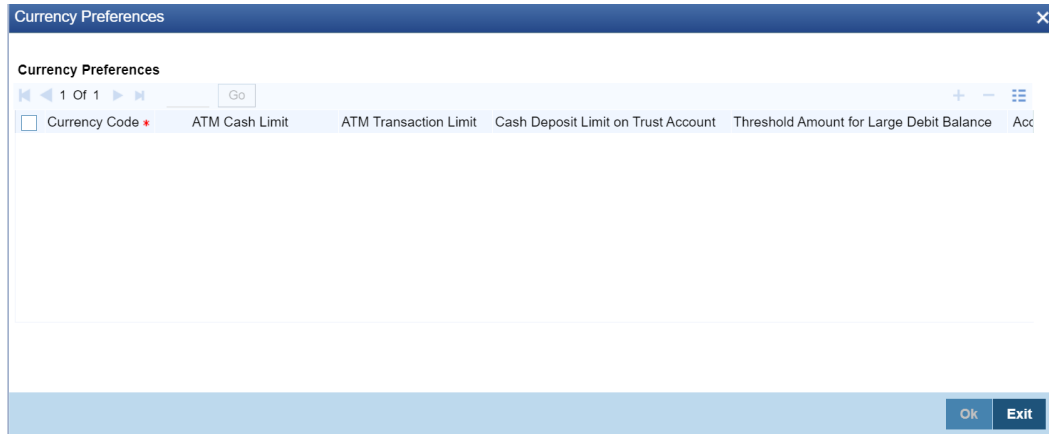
Currency Preferences

Currency Preferences

1 Of 1 Go

| Currency Code * | ATM Cash Limit | ATM Transaction Limit | Cash Deposit Limit on Trust Account | Threshold Amount for Large Debit Balance | Acc |
|---|---|---|---|---|---|

Ok Exit